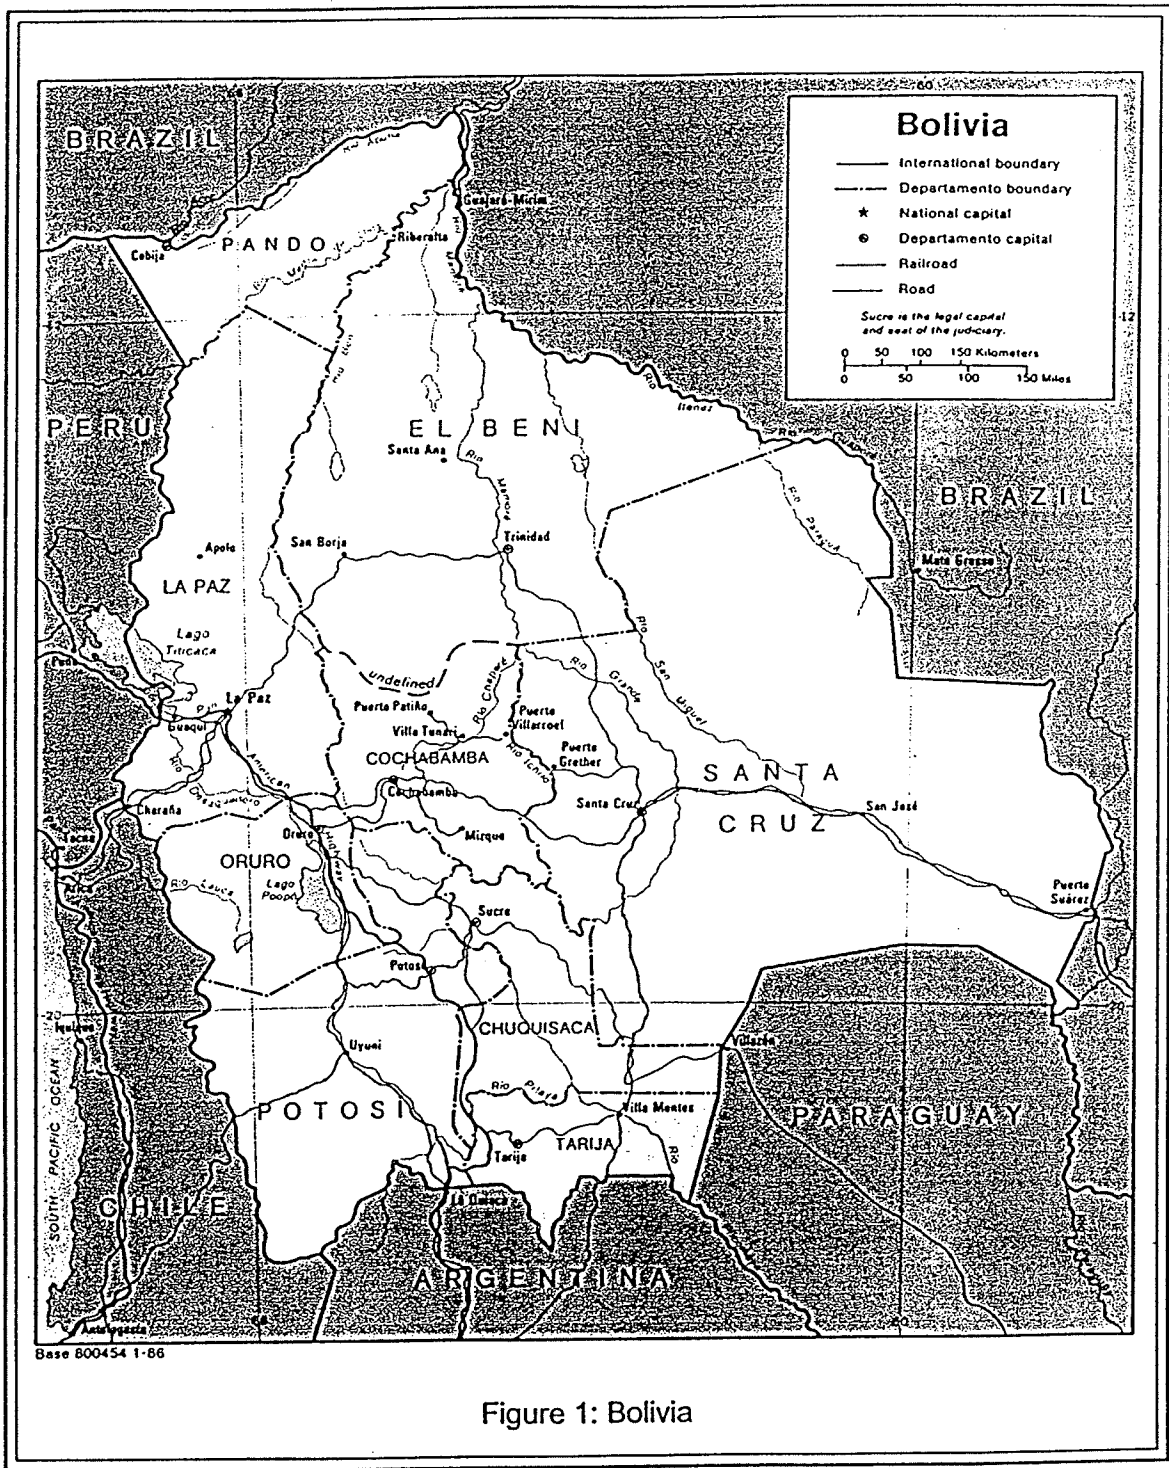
Bolivia

International boundary
Departamento boundary
National capital
Departamento capital
Railroad
Road

Sucre is the legal capital and seat of the judiciary.

0 50 100 150 Kilometers
0 50 100 150 Miles

-60
-12
-20

BRAZIL
PANDO
Cobija
Riberalta
Guajará-Mirim
Rio Beni
PERU
EL BENI
Santa Ana
Rio Mamoré
Rio Itenez
BRAZIL
Mato Grosso
Rio Paraguá
Apolo
San Borja
Trinidad
LA PAZ
Lago Titicaca
undefined
La Paz
Guaqui
Puerto Patiño
Villa Tunari
Puerto Villarroel
Rio Chapare
Rio Grande
Rio San Miguel
COCHABAMBA
Puerto Grether
Rio Ichilo
Cochabamba
Santa Cruz
SANTA CRUZ
San José
Charaña
Rio Desaguadero
Tacna
Arica
Oruro
Mizque
ORURO
Lago Poopó
Rio Lauca
Puerto Suárez
Sucre
Potosí
Iquique
Uyuni
CHUQUISACA
Villazón
Rio Pilaya
POTOSI
Villa Montes
PARAGUAY
Tarija
TARIJA
La Quiaca
SOUTH PACIFIC OCEAN
CHILE
ARGENTINA
Antofagasta

Base 800454 1-86

Figure 1: Bolivia